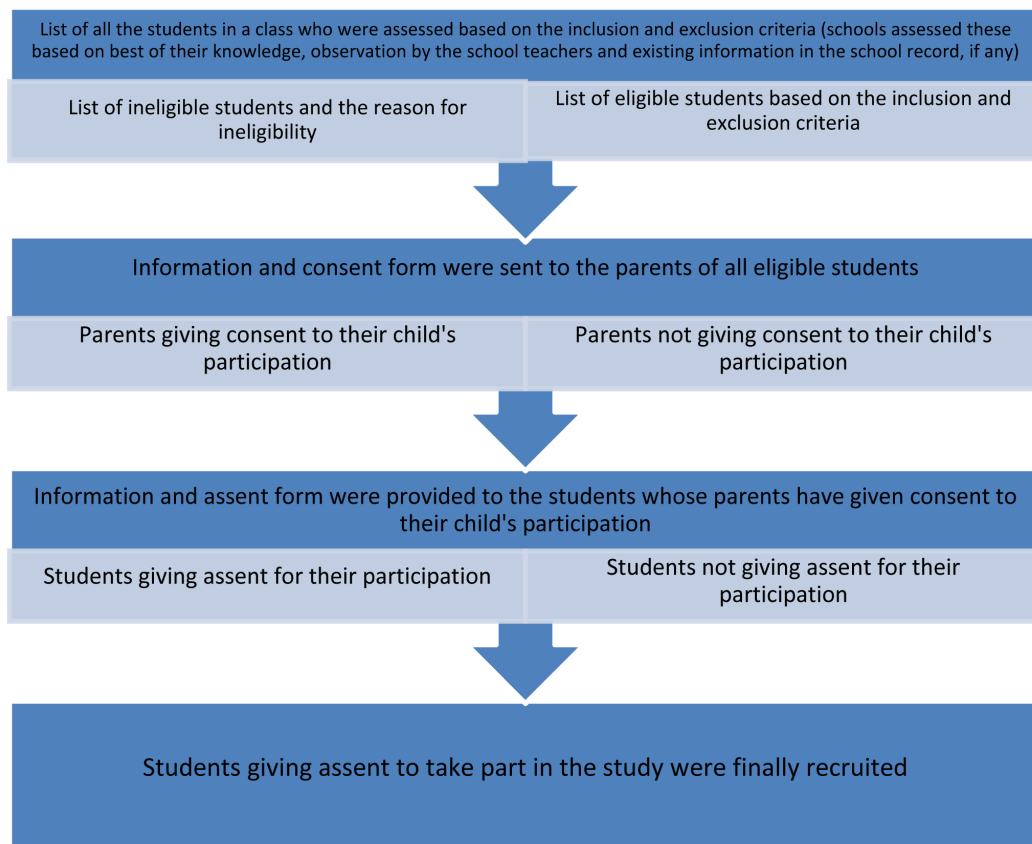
List of all the students in a class who were assessed based on the inclusion and exclusion criteria (schools assessed these based on best of their knowledge, observation by the school teachers and existing information in the school record, if any)

List of ineligible students and the reason for ineligibility

List of eligible students based on the inclusion and exclusion criteria

Information and consent form were sent to the parents of all eligible students

Parents giving consent to their child's participation

Parents not giving consent to their child's participation

Information and assent form were provided to the students whose parents have given consent to their child's participation

Students giving assent for their participation

Students not giving assent for their participation

Students giving assent to take part in the study were finally recruited